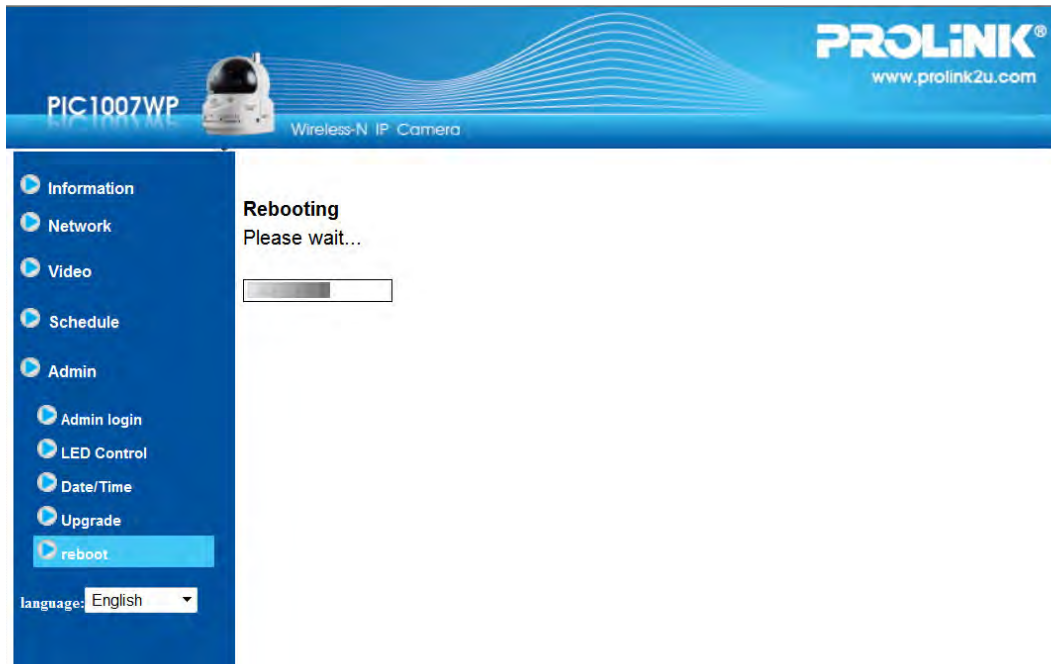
PIC1007WP

Wireless-N IP Camera

PROLiNK®
www.prolink2u.com

Information

Network

Video

Schedule

Admin

Admin login

LED Control

Date/Time

Upgrade

reboot

language: English

Rebooting
Please wait...